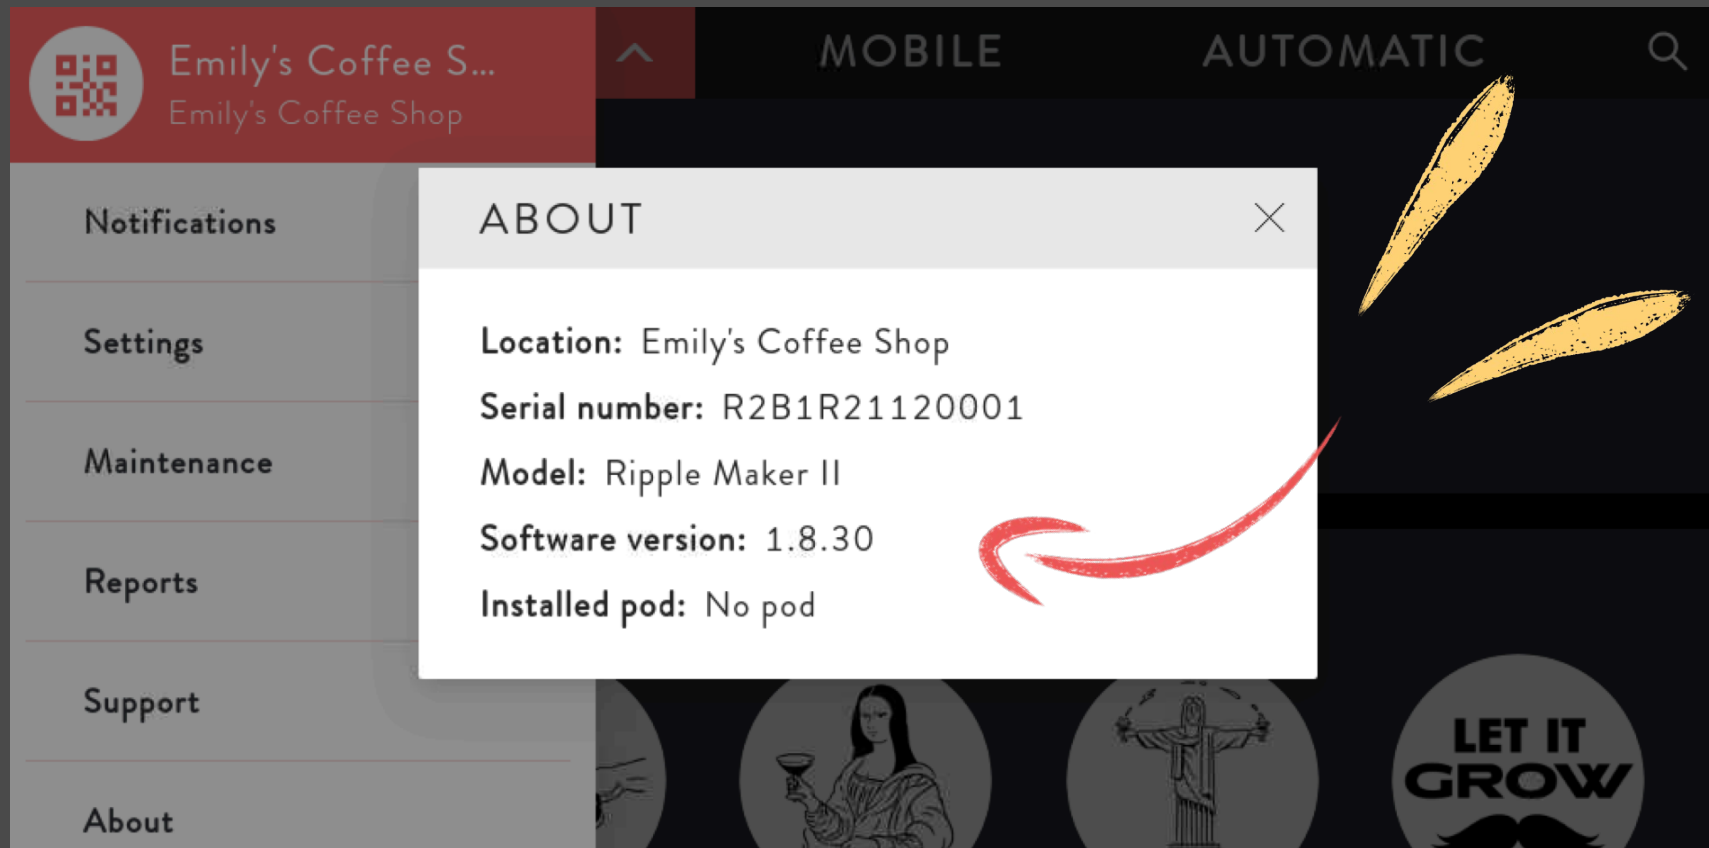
Emily's Coffee S...
Emily's Coffee Shop

MOBILE
AUTOMATIC

Notifications

Settings

Maintenance

Reports

Support

About

ABOUT

Location: Emily's Coffee Shop

Serial number: R2B1R21120001

Model: Ripple Maker II

Software version: 1.8.30

Installed pod: No pod

LET IT GROW